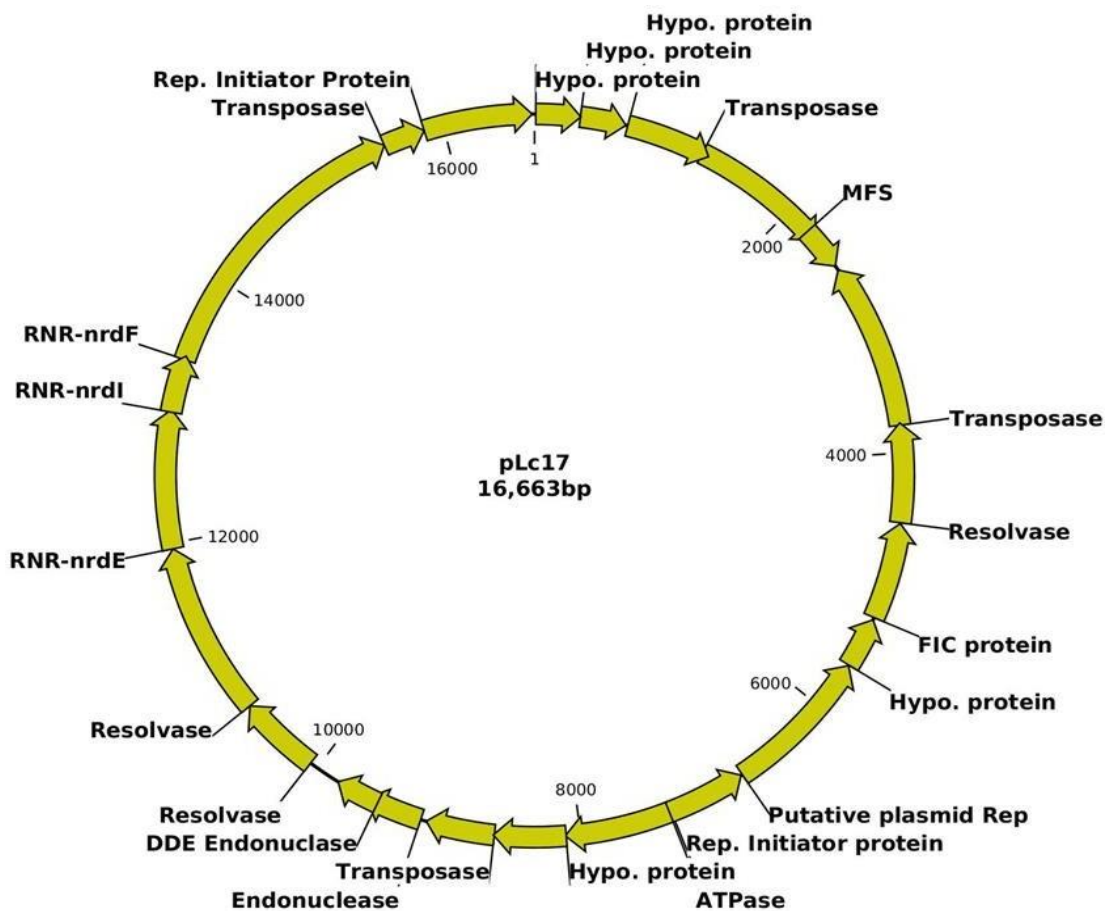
Hypo. protein
Hypo. protein
Hypo. protein
Rep. Initiator Protein
Transposase
Transposase
16000
1
MFS
2000
14000
RNR-nrdF
RNR-nrdI
Transposase
4000
pLc17
16,663bp
Resolvase
RNR-nrdE
12000
FIC protein
6000
Hypo. protein
Resolvase
10000
8000
Putative plasmid Rep
Resolvase
DDE Endonuclase
Rep. Initiator protein
Transposase
Hypo. protein
Endonuclease
ATPase